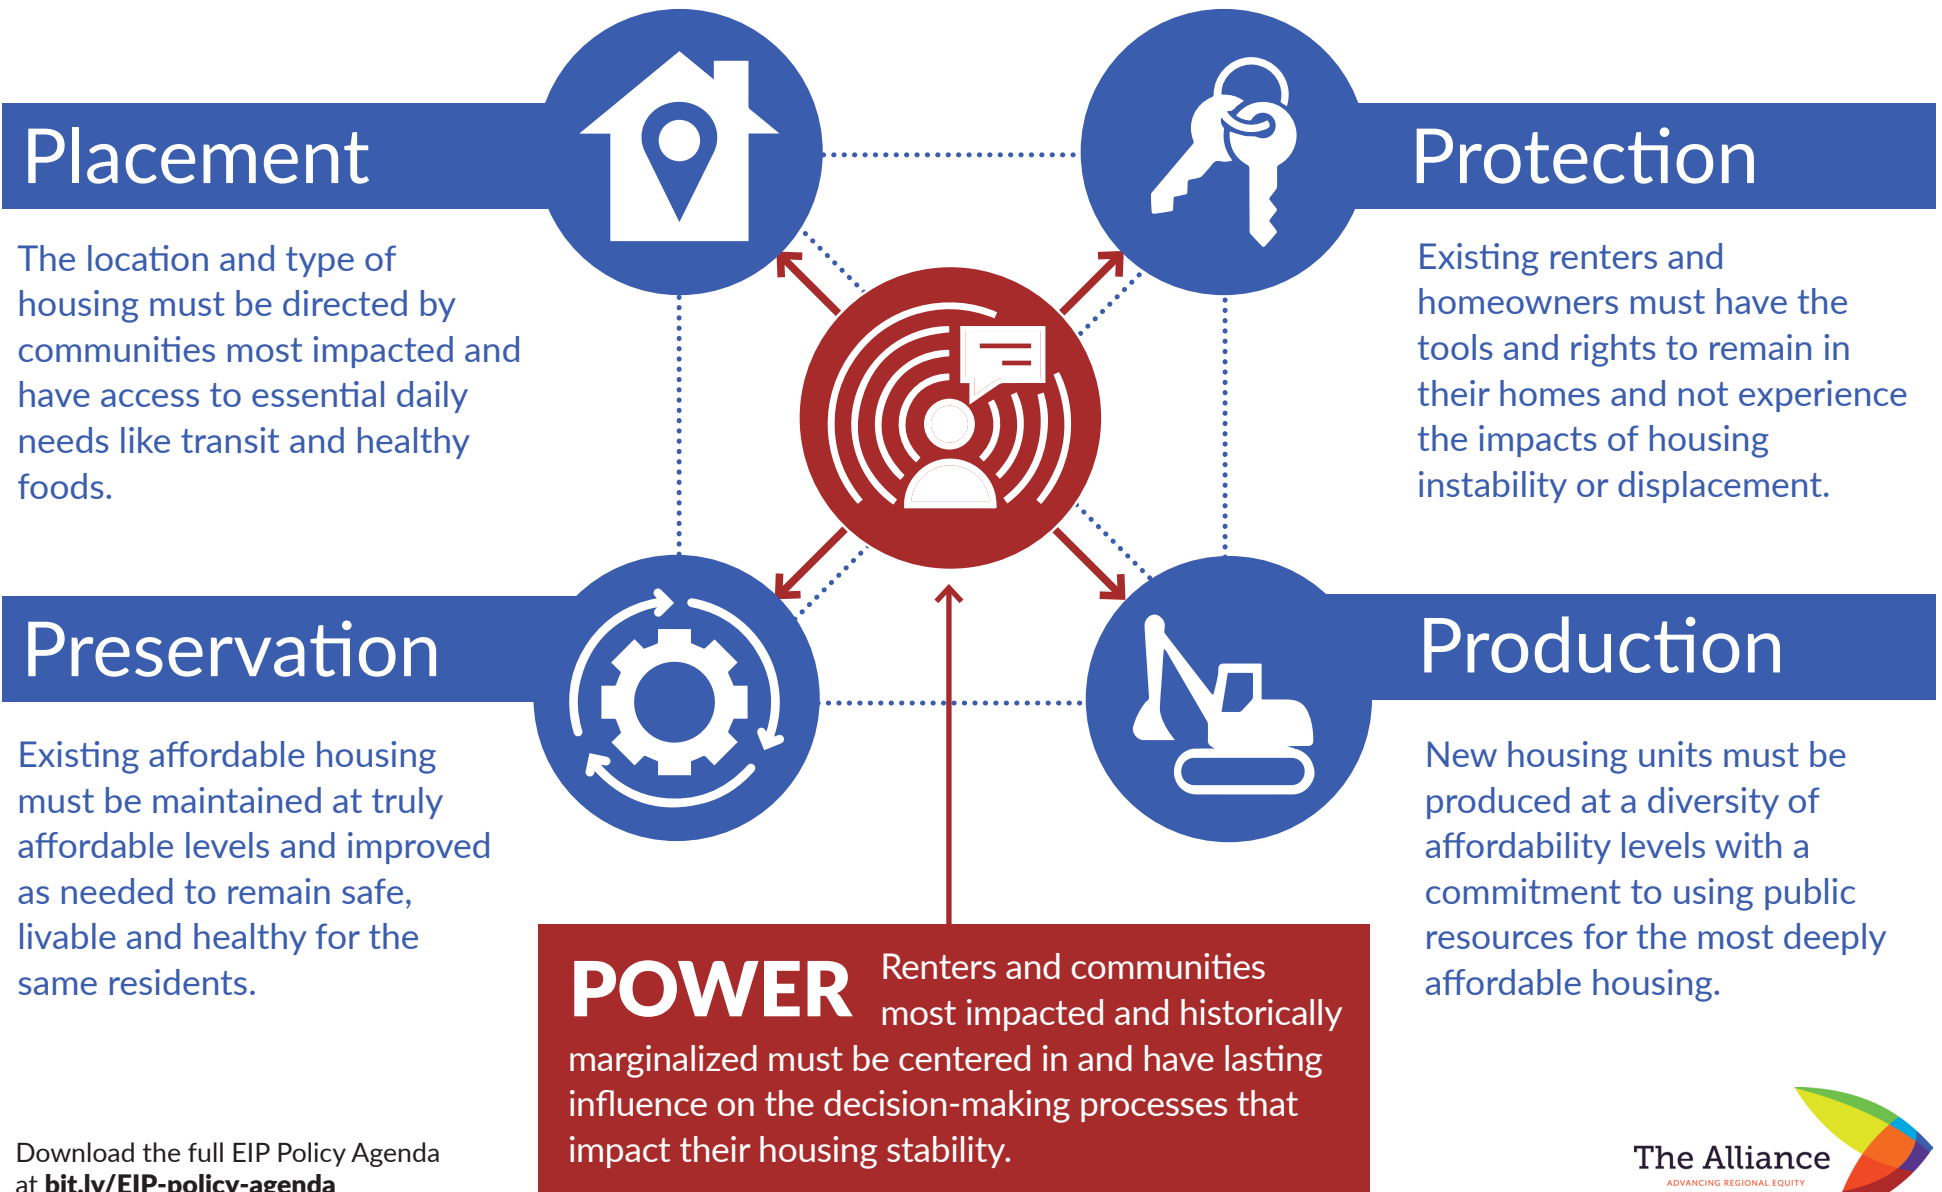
Placement

The location and type of housing must be directed by communities most impacted and have access to essential daily needs like transit and healthy foods.

Protection

Existing renters and homeowners must have the tools and rights to remain in their homes and not experience the impacts of housing instability or displacement.

Preservation

Existing affordable housing must be maintained at truly affordable levels and improved as needed to remain safe, livable and healthy for the same residents.

Production

New housing units must be produced at a diversity of affordability levels with a commitment to using public resources for the most deeply affordable housing.

POWER Renters and communities most impacted and historically marginalized must be centered in and have lasting influence on the decision-making processes that impact their housing stability.

Download the full EIP Policy Agenda at bit.ly/EIP-policy-agenda

The Alliance
ADVANCING REGIONAL EQUITY